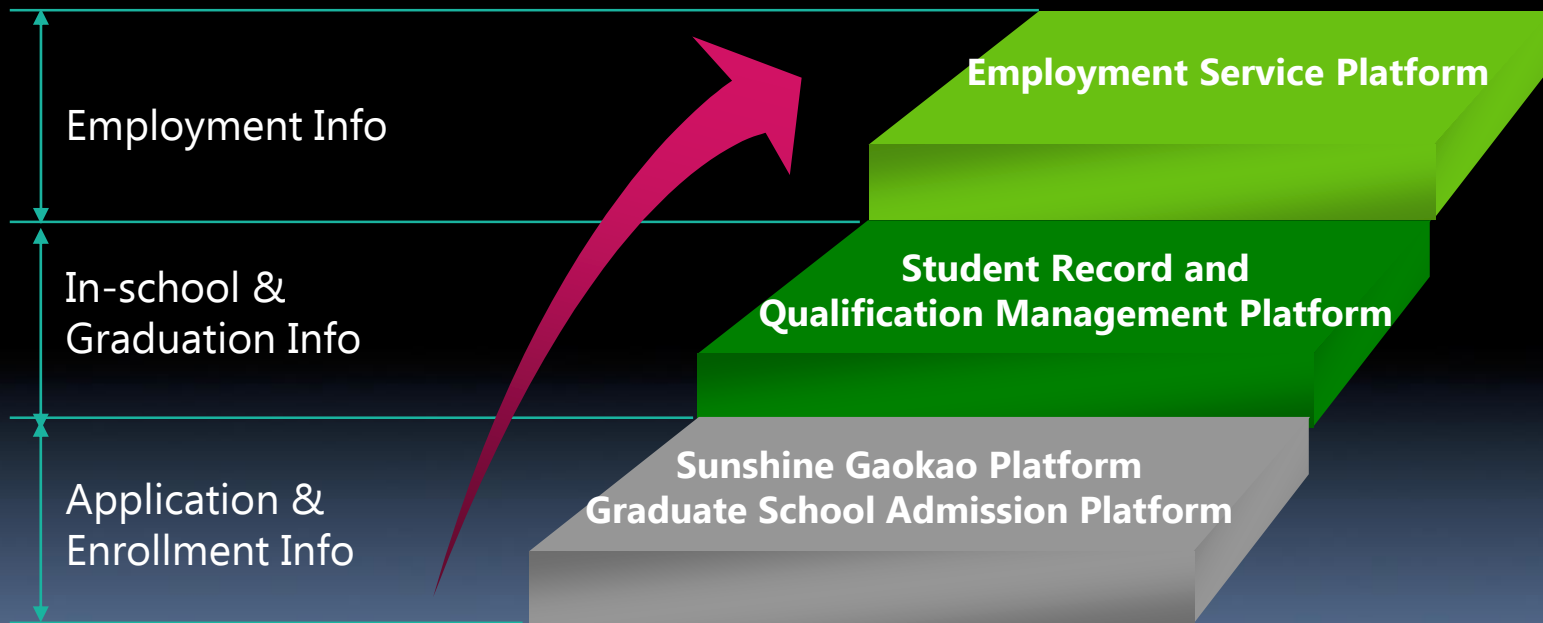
Employment Info

In-school & Graduation Info

Application & Enrollment Info

Employment Service Platform

Student Record and Qualification Management Platform

Sunshine Gaokao Platform
Graduate School Admission Platform